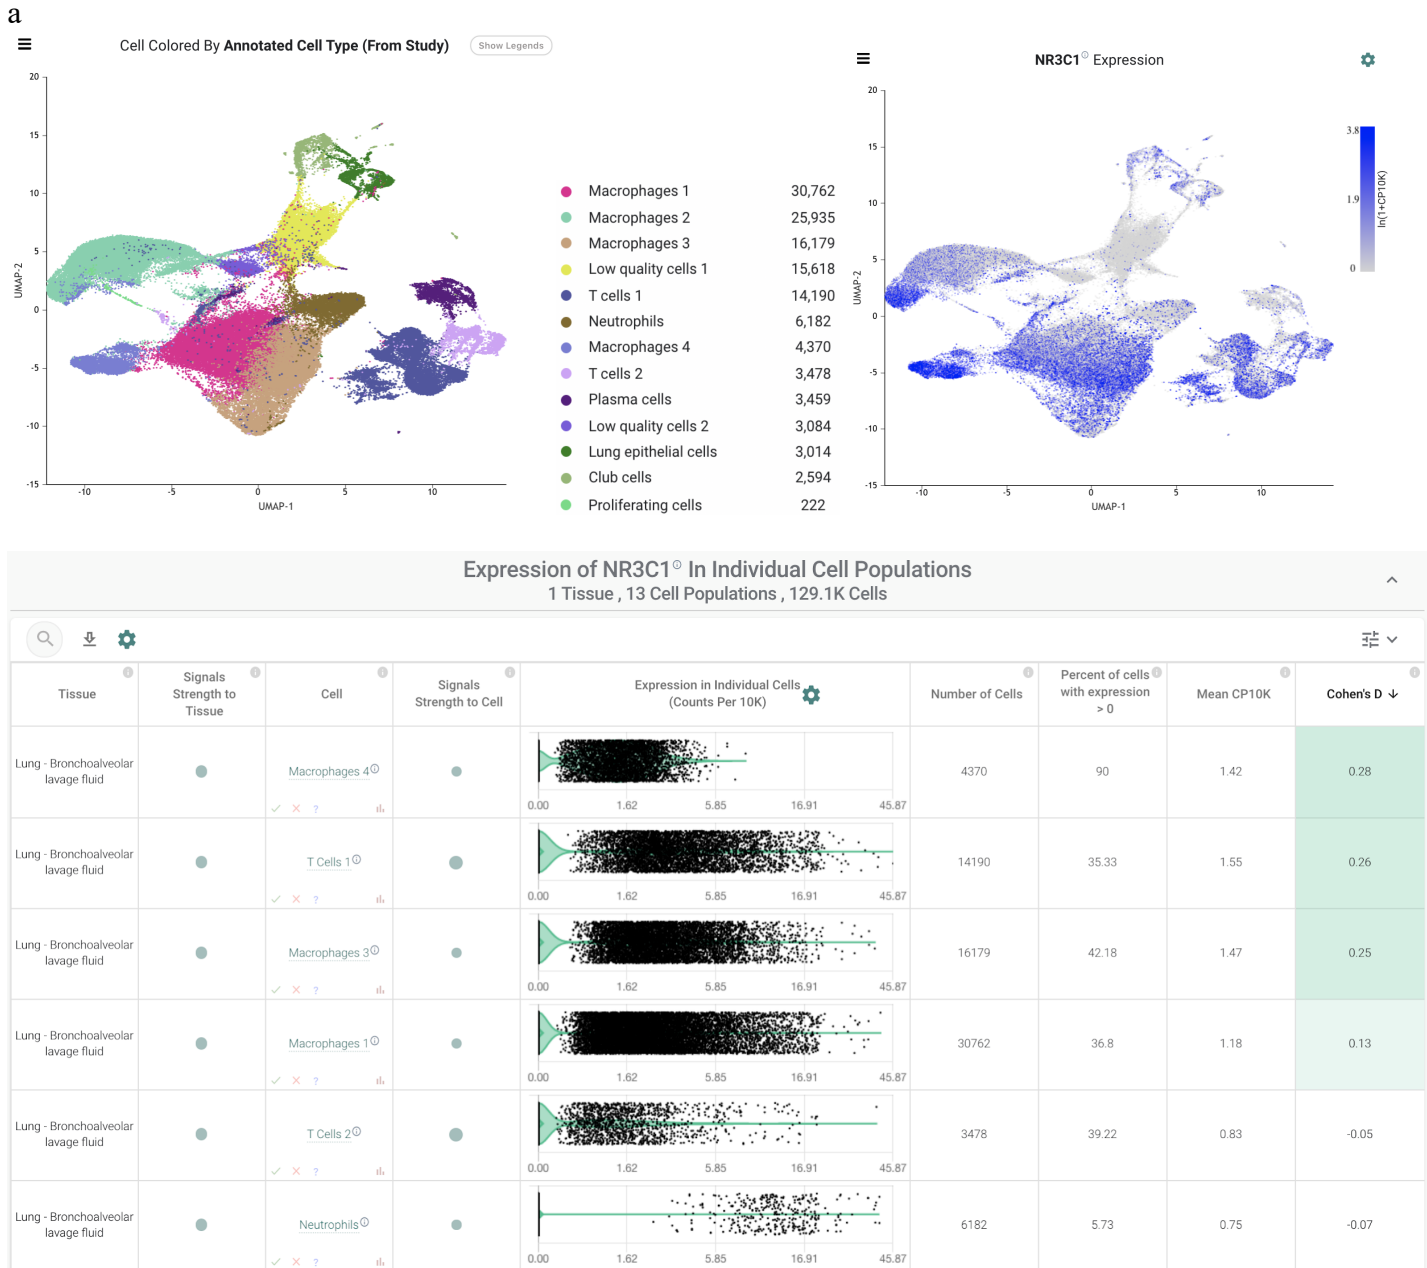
a

Cell Colored By **Annotated Cell Type (From Study)** Show Legends

20
15
10
5
0
-5
-10
-15
UMAP-2
-10 -5 0 5 10
UMAP-1

| | |
|---|---|
| Macrophages 1 | 30,762 |
| Macrophages 2 | 25,935 |
| Macrophages 3 | 16,179 |
| Low quality cells 1 | 15,618 |
| T cells 1 | 14,190 |
| Neutrophils | 6,182 |
| Macrophages 4 | 4,370 |
| T cells 2 | 3,478 |
| Plasma cells | 3,459 |
| Low quality cells 2 | 3,084 |
| Lung epithelial cells | 3,014 |
| Club cells | 2,594 |
| Proliferating cells | 222 |

NR3C1 Expression

20
15
10
5
0
-5
-10
-15
UMAP-2
-10 -5 0 5 10
UMAP-1
3.8
1.9
0
ln(1+CP10K)

Expression of NR3C1 In Individual Cell Populations
1 Tissue , 13 Cell Populations , 129.1K Cells

| Tissue | Signals Strength to Tissue | Cell | Signals Strength to Cell | Expression in Individual Cells (Counts Per 10K) | Number of Cells | Percent of cells with expression > 0 | Mean CP10K | Cohen's D |
|---|---|---|---|---|---|---|---|---|
| Lung - Bronchoalveolar lavage fluid | | Macrophages 4 | | 0.00 1.62 5.85 16.91 45.87 | 4370 | 90 | 1.42 | 0.28 |
| Lung - Bronchoalveolar lavage fluid | | T Cells 1 | | 0.00 1.62 5.85 16.91 45.87 | 14190 | 35.33 | 1.55 | 0.26 |
| Lung - Bronchoalveolar lavage fluid | | Macrophages 3 | | 0.00 1.62 5.85 16.91 45.87 | 16179 | 42.18 | 1.47 | 0.25 |
| Lung - Bronchoalveolar lavage fluid | | Macrophages 1 | | 0.00 1.62 5.85 16.91 45.87 | 30762 | 36.8 | 1.18 | 0.13 |
| Lung - Bronchoalveolar lavage fluid | | T Cells 2 | | 0.00 1.62 5.85 16.91 45.87 | 3478 | 39.22 | 0.83 | -0.05 |
| Lung - Bronchoalveolar lavage fluid | | Neutrophils | | 0.00 1.62 5.85 16.91 45.87 | 6182 | 5.73 | 0.75 | -0.07 |